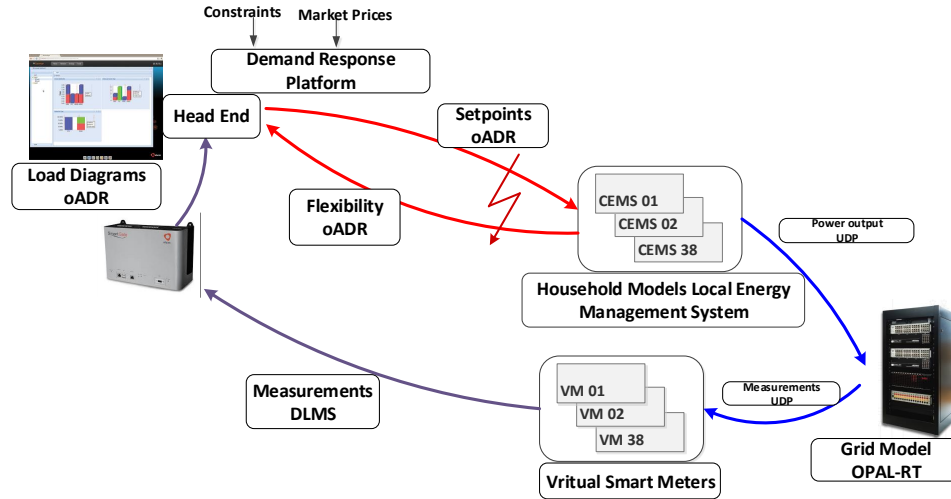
Constraints
Market Prices
Demand Response Platform
Head End
Load Diagrams oADR
Setpoints oADR
Flexibility oADR
CEMS 01
CEMS 02
CEMS 38
Power output UDP
Household Models Local Energy Management System
Measurements DLMS
VM 01
VM 02
VM 38
Measurements UDP
Vritual Smart Meters
Grid Model OPAL-RT